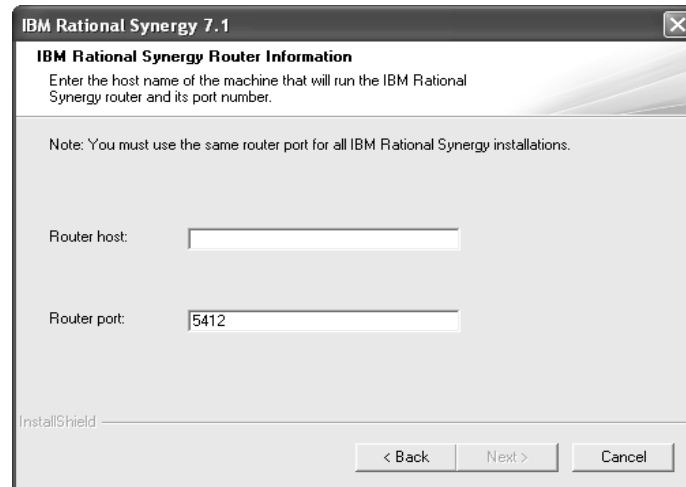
IBM Rational Synergy 7.1

IBM Rational Synergy Router Information

Enter the host name of the machine that will run the IBM Rational Synergy router and its port number.

Note: You must use the same router port for all IBM Rational Synergy installations.

Router host:

Router port: 5412

InstallShield

< Back Next > Cancel